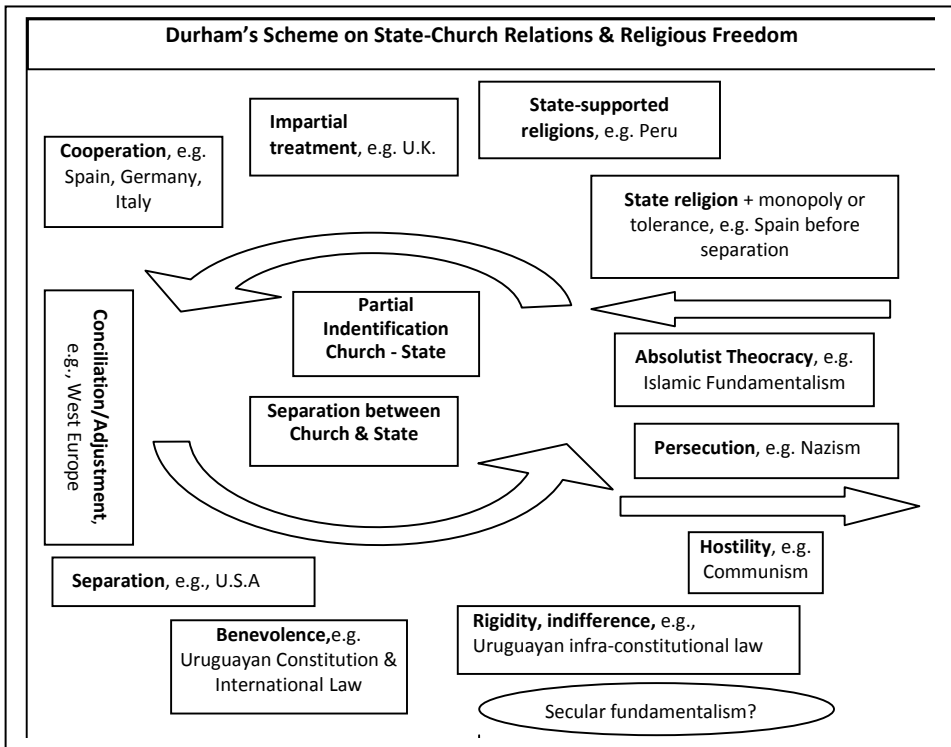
Durham's Scheme on State-Church Relations & Religious Freedom

Cooperation, e.g. Spain, Germany, Italy

Impartial treatment, e.g. U.K.

State-supported religions, e.g. Peru

State religion + monopoly or tolerance, e.g. Spain before separation

Partial Indentification Church - State

Conciliation/Adjustment, e.g., West Europe

Absolutist Theocracy, e.g. Islamic Fundamentalism

Separation between Church & State

Persecution, e.g. Nazism

Hostility, e.g. Communism

Separation, e.g., U.S.A

Rigidity, indifference, e.g., Uruguayan infra-constitutional law

Benevolence, e.g. Uruguayan Constitution & International Law

Secular fundamentalism?